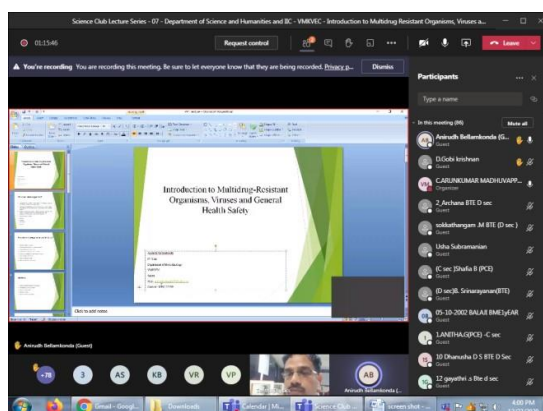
Science Club Lecture Series - 07 - Department of Science and Humanities and BC - VMKVEC - Introduction to Multidrug Resistant Organisms, Viruses a...

01:15:46

Request control

Leave

You're recording You are recording this meeting. Be sure to let everyone know that they are being recorded. Privacy p...

Dismiss

Participants

Type a name

In this meeting (86)

Mute all

Anirudh Bellamkonda (G...
Guest

D.Gobi krishnan
Guest

C.ARUNKUMAR MADHUVAPP...
Organizer

2_Archana BTE D sec
Guest

sokkathangam .M BTE (D sec )
Guest

Usha Subramanian
Guest

(C sec )Shafia B (PCE)
Guest

(D sec)B. Srinarayanan(BTE)
Guest

05-10-2002 BALAJI BME|yEAR
Guest

1,ANITHA,G(PCE) -C sec
Guest

10 Dhanusha D S BTE D sec
Guest

12 gayathri .s Bte d sec
Guest

Introduction to Multidrug-Resistant Organisms, Viruses and General Health Safety

Click to add notes

Anirudh Bellamkonda (Guest)

+78

3

AS

KB

VR

VP

AB

Anirudh Bellamkonda (...

Gmail - Googl...

Downloads

Calendar | Mi...

Science Club ...

screen shot - ...

4:00 PM